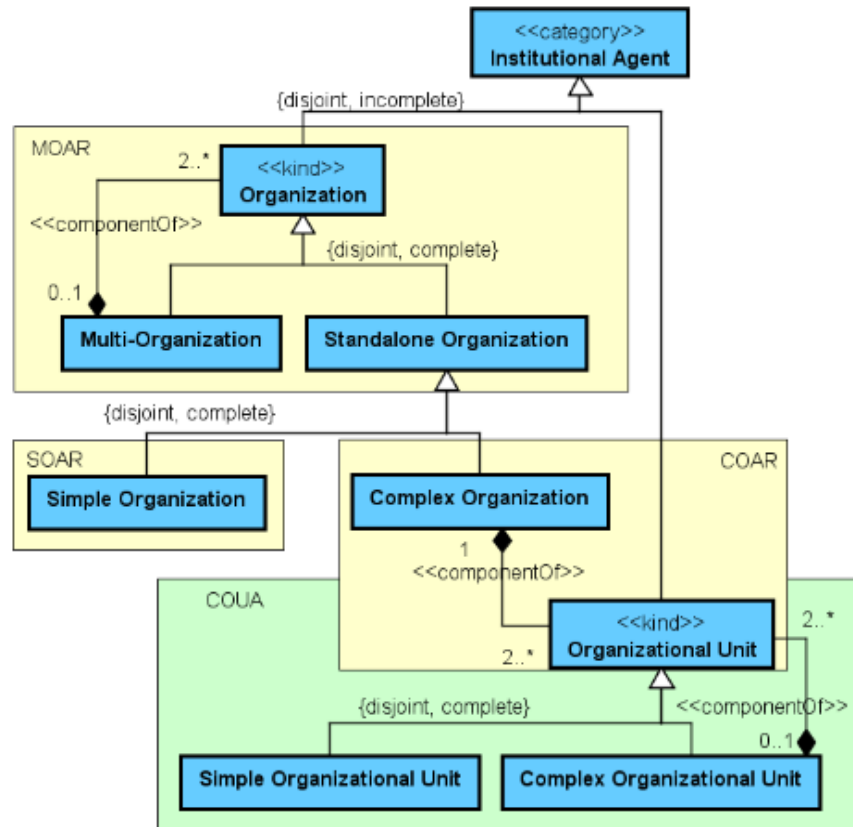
<<category>>
Institutional Agent

{disjoint, incomplete}

MOAR

2..*

<<kind>>
Organization

<<componentOf>>

{disjoint, complete}

0..1

Multi-Organization

Standalone Organization

{disjoint, complete}

SOAR

Simple Organization

COAR

Complex Organization

1
<<componentOf>>

COUA

<<kind>>
Organizational Unit

2..*

2..*

{disjoint, complete}

<<componentOf>>

0..1

Simple Organizational Unit

Complex Organizational Unit